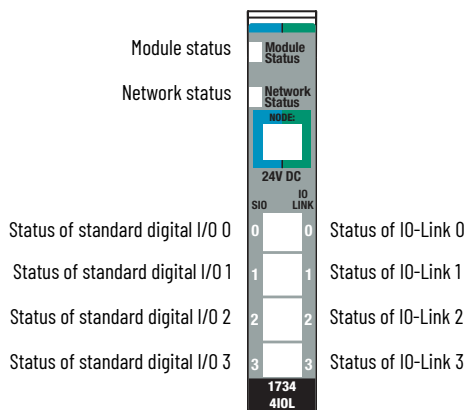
Module status
Module Status

Network status
Network Status

NODE:

24V DC

SIO
IO LINK

Status of standard digital I/O 0
0
0
Status of IO-Link 0

Status of standard digital I/O 1
1
1
Status of IO-Link 1

Status of standard digital I/O 2
2
2
Status of IO-Link 2

Status of standard digital I/O 3
3
3
Status of IO-Link 3

1734
4IOL